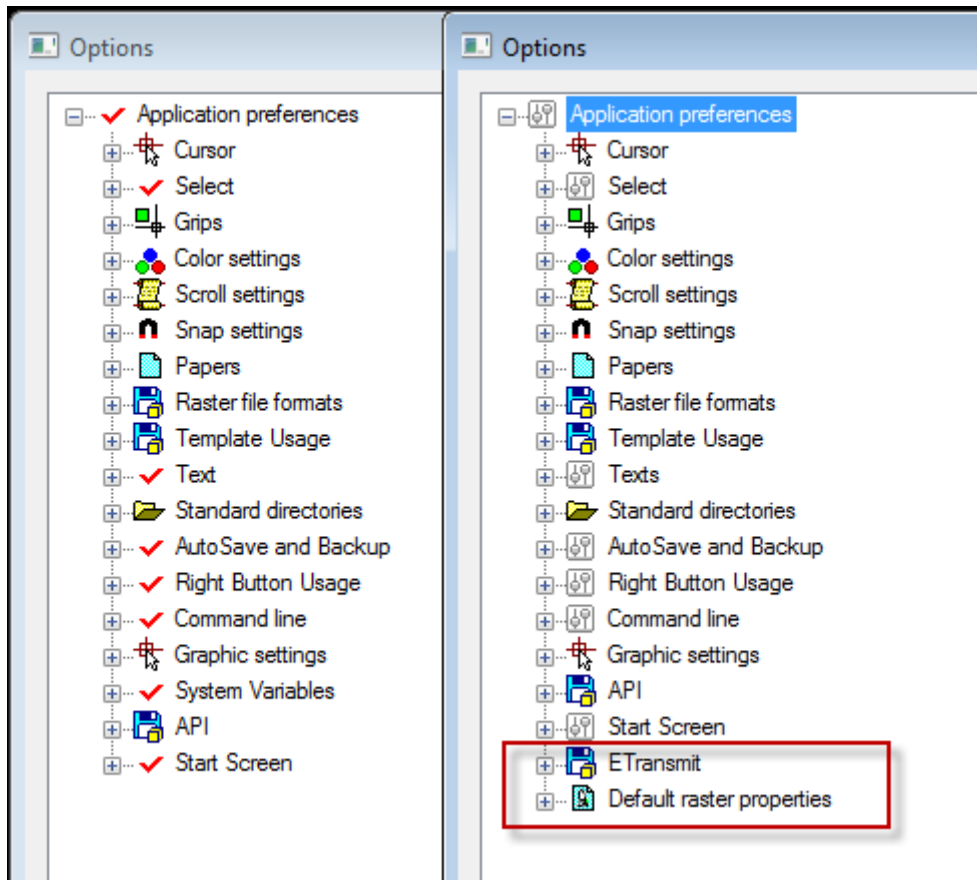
Options

Application preferences
Cursor
Select
Grips
Color settings
Scroll settings
Snap settings
Papers
Raster file formats
Template Usage
Text
Standard directories
AutoSave and Backup
Right Button Usage
Command line
Graphic settings
System Variables
API
Start Screen

Options

Application preferences
Cursor
Select
Grips
Color settings
Scroll settings
Snap settings
Papers
Raster file formats
Template Usage
Texts
Standard directories
AutoSave and Backup
Right Button Usage
Command line
Graphic settings
API
Start Screen
ETransmit
Default raster properties